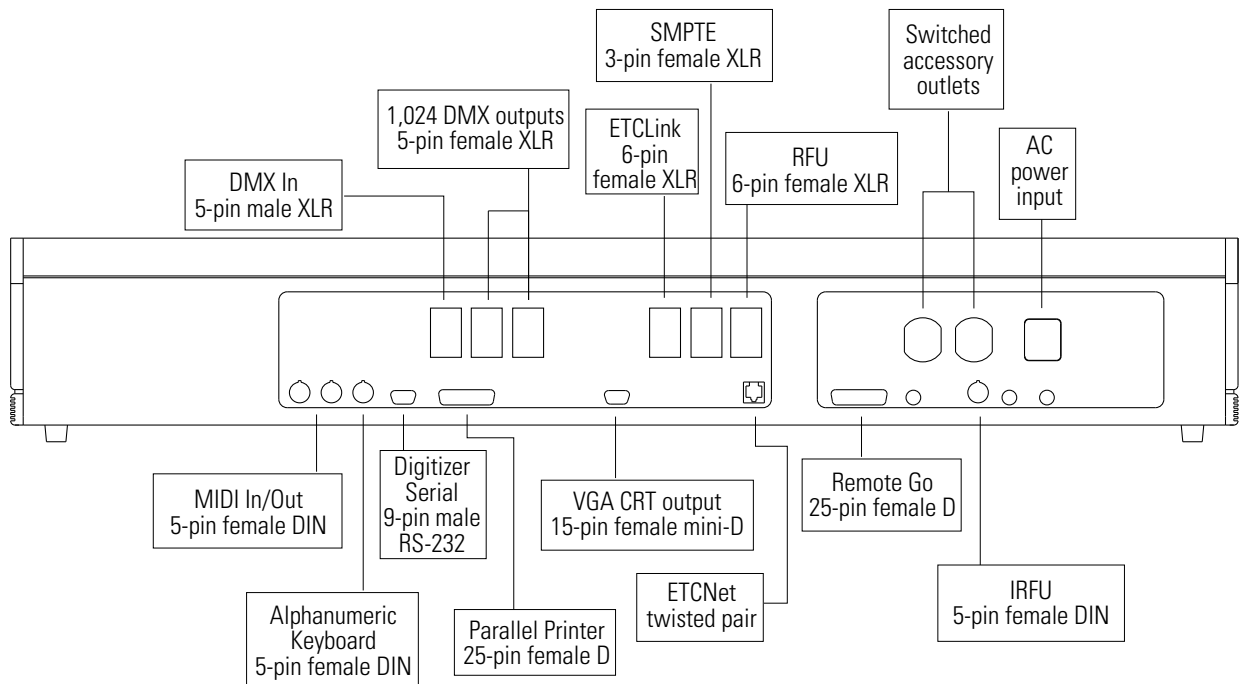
SMPTE
3-pin female XLR

Switched accessory outlets

1,024 DMX outputs
5-pin female XLR

ETCLink
6-pin
female XLR

RFU
6-pin female XLR

AC
power
input

DMX In
5-pin male XLR

MIDI In/Out
5-pin female DIN

Digitizer
Serial
9-pin male
RS-232

VGA CRT output
15-pin female mini-D

Remote Go
25-pin female D

ETCNet
twisted pair

IRFU
5-pin female DIN

Alphanumeric
Keyboard
5-pin female DIN

Parallel Printer
25-pin female D